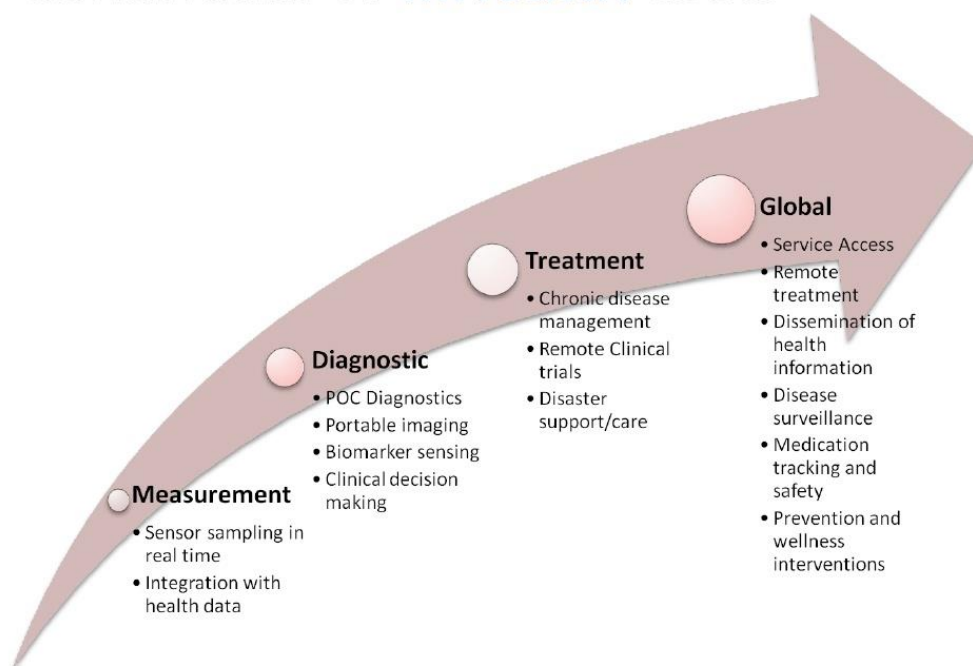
Measurement
• Sensor sampling in real time
• Integration with health data

Diagnostic
• POC Diagnostics
• Portable imaging
• Biomarker sensing
• Clinical decision making

Treatment
• Chronic disease management
• Remote Clinical trials
• Disaster support/care

Global
• Service Access
• Remote treatment
• Dissemination of health information
• Disease surveillance
• Medication tracking and safety
• Prevention and wellness interventions